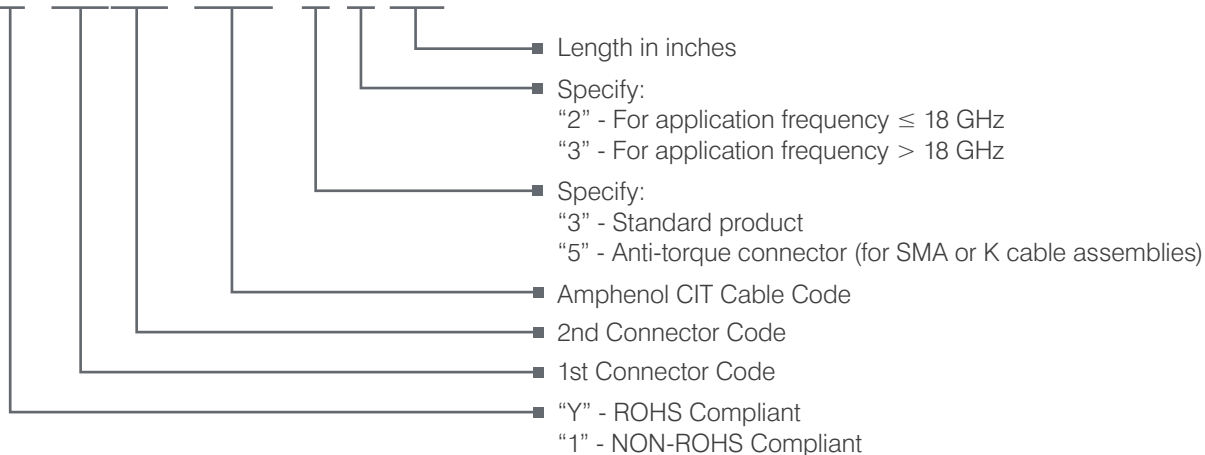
Length in inches

Specify:
"2" - For application frequency $\leq$ 18 GHz
"3" - For application frequency $>$ 18 GHz

Specify:
"3" - Standard product
"5" - Anti-torque connector (for SMA or K cable assemblies)

Amphenol CIT Cable Code

2nd Connector Code

1st Connector Code

"Y" - ROHS Compliant
"1" - NON-ROHS Compliant